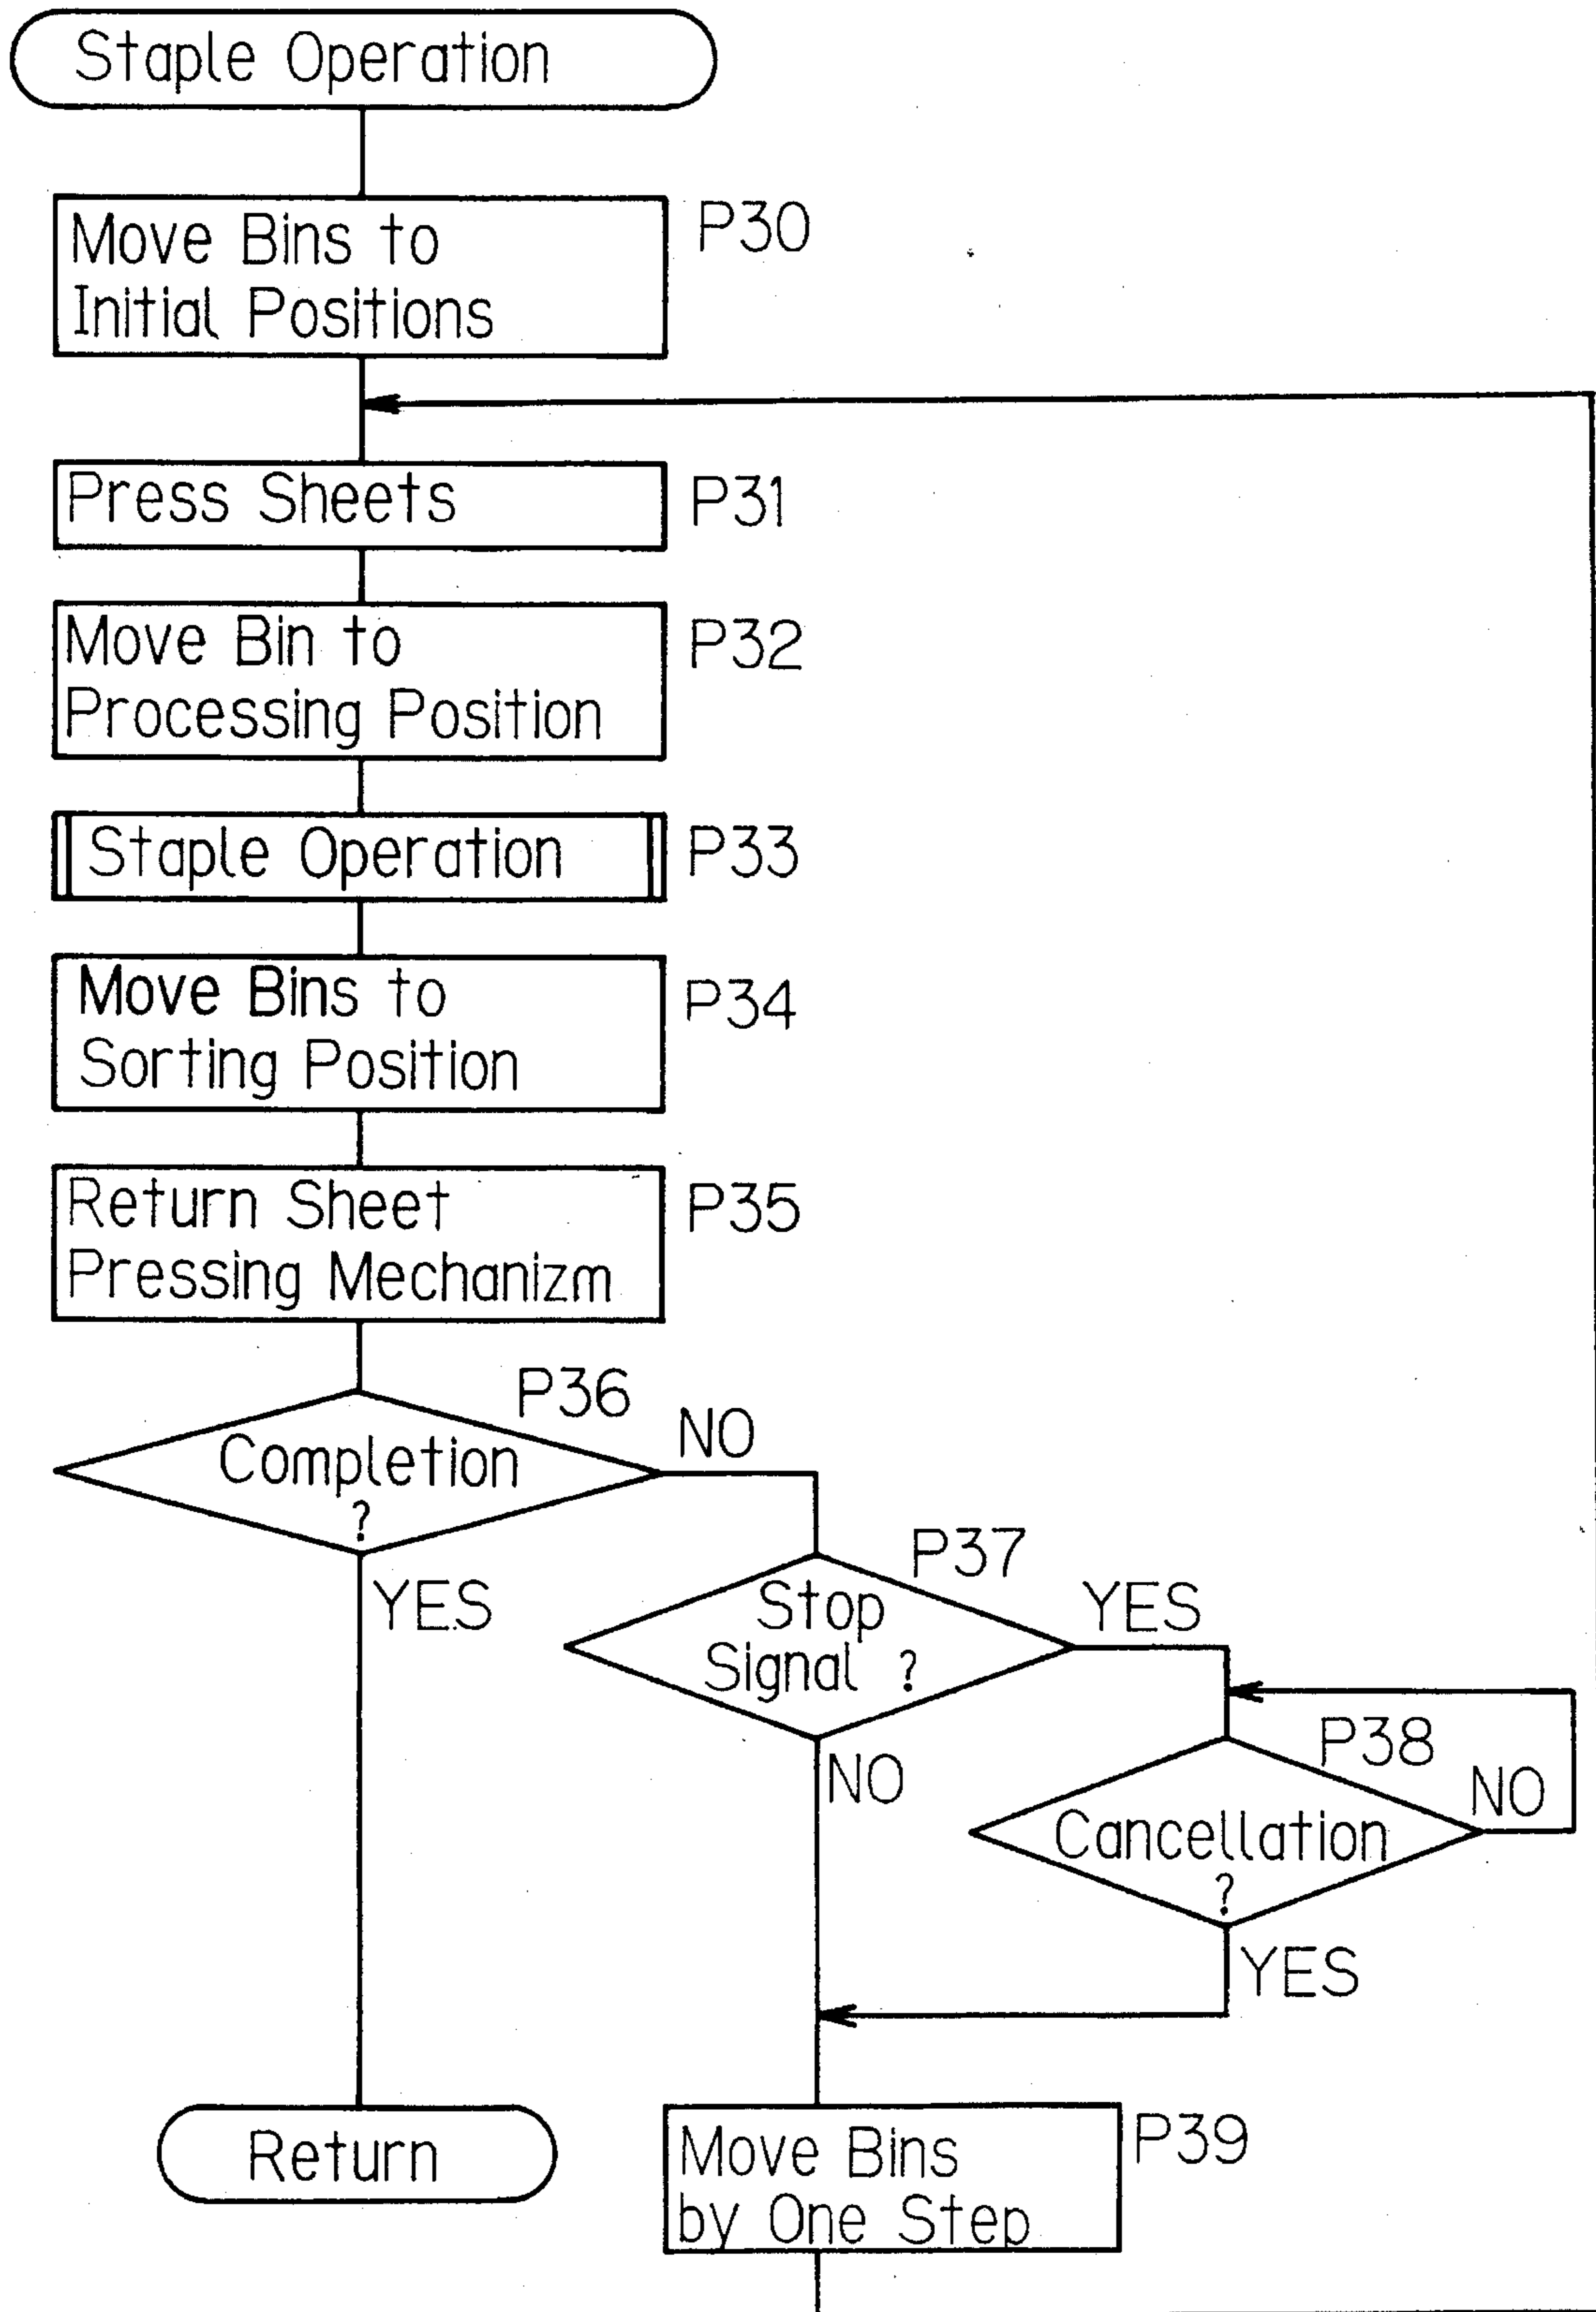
Staple Operation

Move Bins to Initial Positions
P30

Press Sheets
P31

Move Bin to Processing Position
P32

Staple Operation
P33

Move Bins to Sorting Position
P34

Return Sheet Pressing Mechanizm
P35

P36
Completion ?
NO
YES

P37
Stop Signal ?
YES
NO

P38
Cancellation ?
NO
YES

Return

Move Bins by One Step
P39